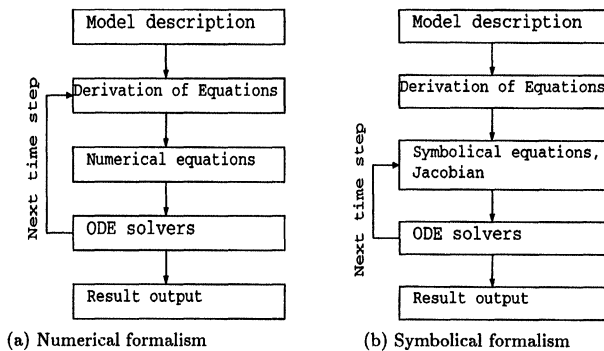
Model description

Derivation of Equations

Next time step

Numerical equations

ODE solvers

Result output

(a) Numerical formalism

Model description

Derivation of Equations

Next time step

Symbolical equations, Jacobian

ODE solvers

Result output

(b) Symbolical formalism